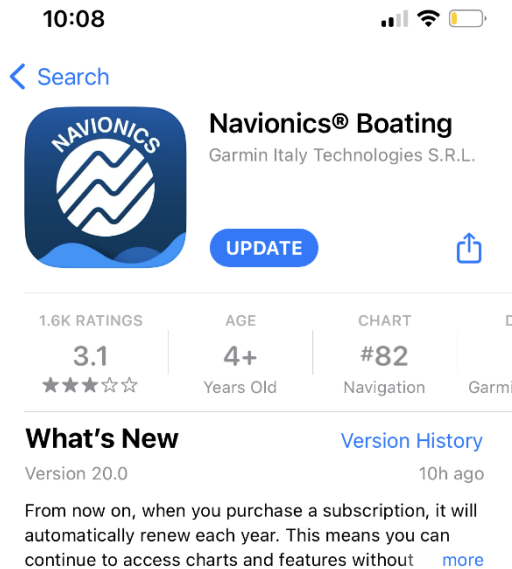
10:08

Search

NAVIONICS

Navionics® Boating

Garmin Italy Technologies S.R.L.

UPDATE

1.6K RATINGS
3.1
★★★☆☆

AGE
4+
Years Old

CHART
#82
Navigation

D
Garmi

What's New

Version History

Version 20.0

10h ago

From now on, when you purchase a subscription, it will automatically renew each year. This means you can continue to access charts and features without more